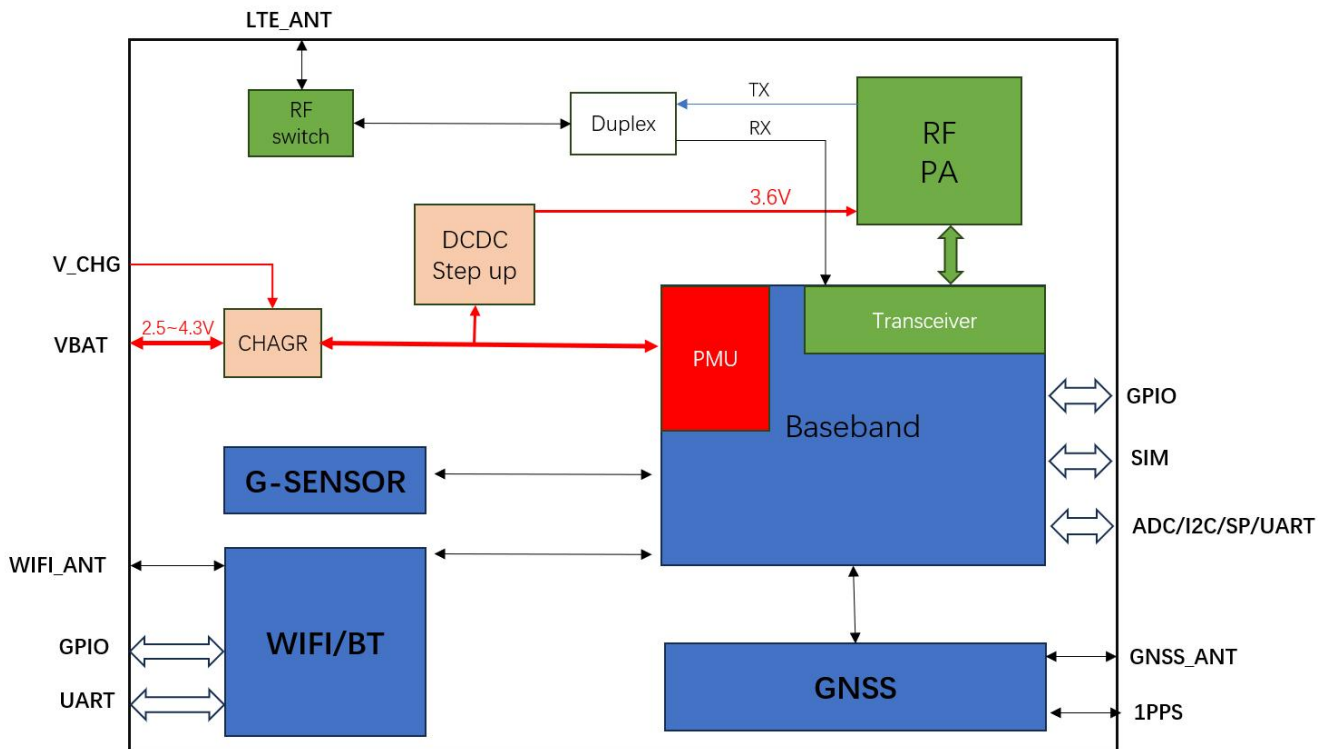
LTE_ANT

RF switch

Duplex

TX

RX

RF PA

DCDC Step up

3.6V

V_CHG

VBAT

2.5~4.3V

CHAGR

PMU

Transceiver

Baseband

GPIO

SIM

ADC/I2C/SP/UART

G-SENSOR

WIFI_ANT

WIFI/BT

GPIO

UART

GNSS

GNSS_ANT

1PPS